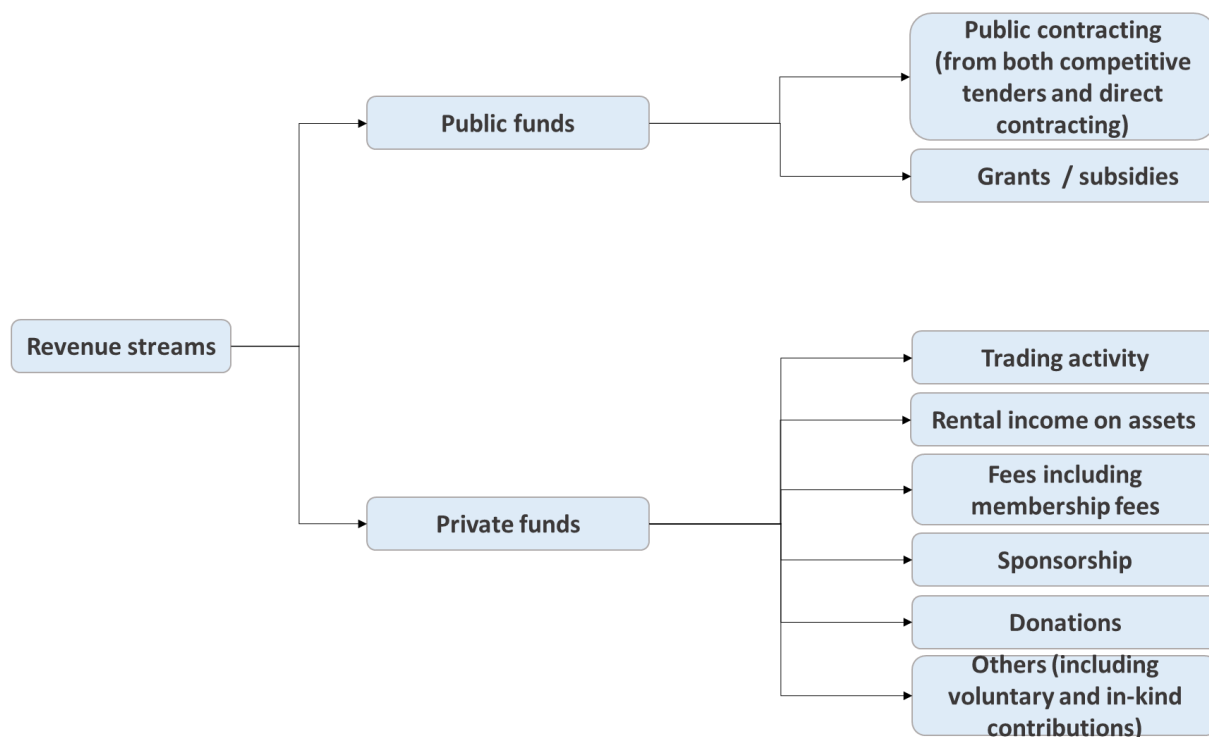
Revenue streams

Public funds

Public contracting (from both competitive tenders and direct contracting)

Grants / subsidies

Private funds

Trading activity

Rental income on assets

Fees including membership fees

Sponsorship

Donations

Others (including voluntary and in-kind contributions)